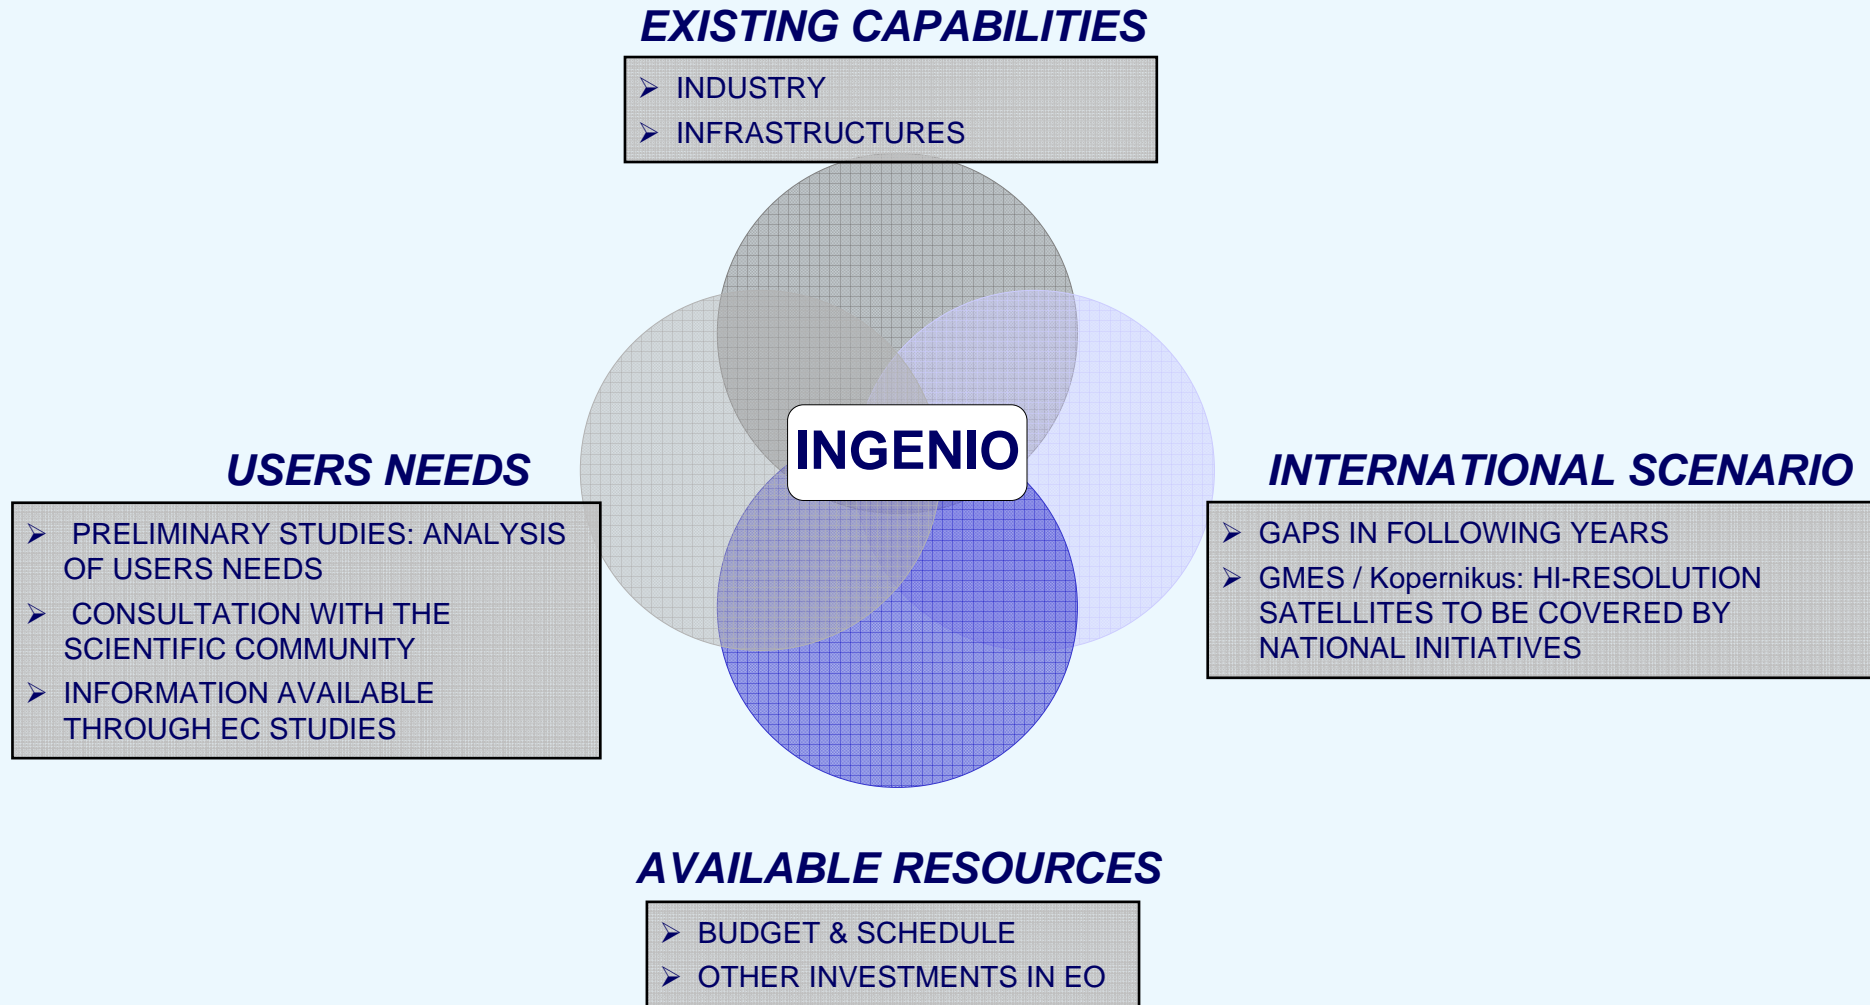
EXISTING CAPABILITIES

➢ INDUSTRY
➢ INFRASTRUCTURES

USERS NEEDS

➢ PRELIMINARY STUDIES: ANALYSIS OF USERS NEEDS
➢ CONSULTATION WITH THE SCIENTIFIC COMMUNITY
➢ INFORMATION AVAILABLE THROUGH EC STUDIES

INGENIO

INTERNATIONAL SCENARIO

➢ GAPS IN FOLLOWING YEARS
➢ GMES / Kopernikus: HI-RESOLUTION SATELLITES TO BE COVERED BY NATIONAL INITIATIVES

AVAILABLE RESOURCES

➢ BUDGET & SCHEDULE
➢ OTHER INVESTMENTS IN EO